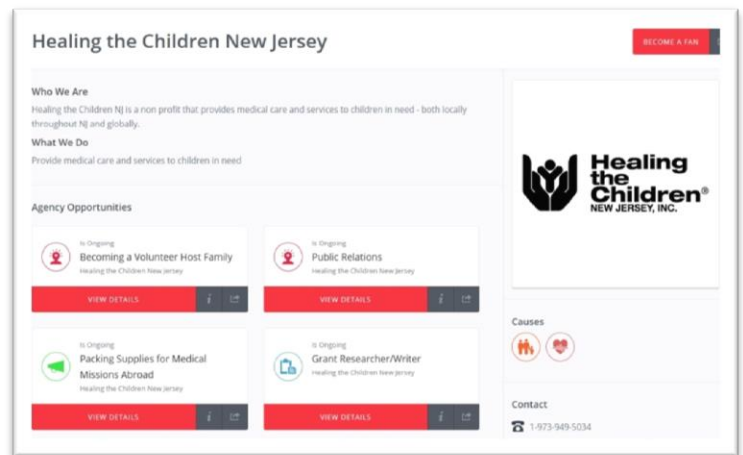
Healing the Children New Jersey

BECOME A FAN

Who We Are

Healing the Children NJ is a non profit that provides medical care and services to children in need - both locally throughout NJ and globally.

What We Do

Provide medical care and services to children in need

Agency Opportunities

Is Ongoing
Becoming a Volunteer Host Family
Healing the Children New Jersey
VIEW DETAILS

Is Ongoing
Public Relations
Healing the Children New Jersey
VIEW DETAILS

Is Ongoing
Packing Supplies for Medical Missions Abroad
Healing the Children New Jersey
VIEW DETAILS

Is Ongoing
Grant Researcher/Writer
Healing the Children New Jersey
VIEW DETAILS

Healing the Children®
NEW JERSEY, INC.

Causes

Contact

1-973-949-5034